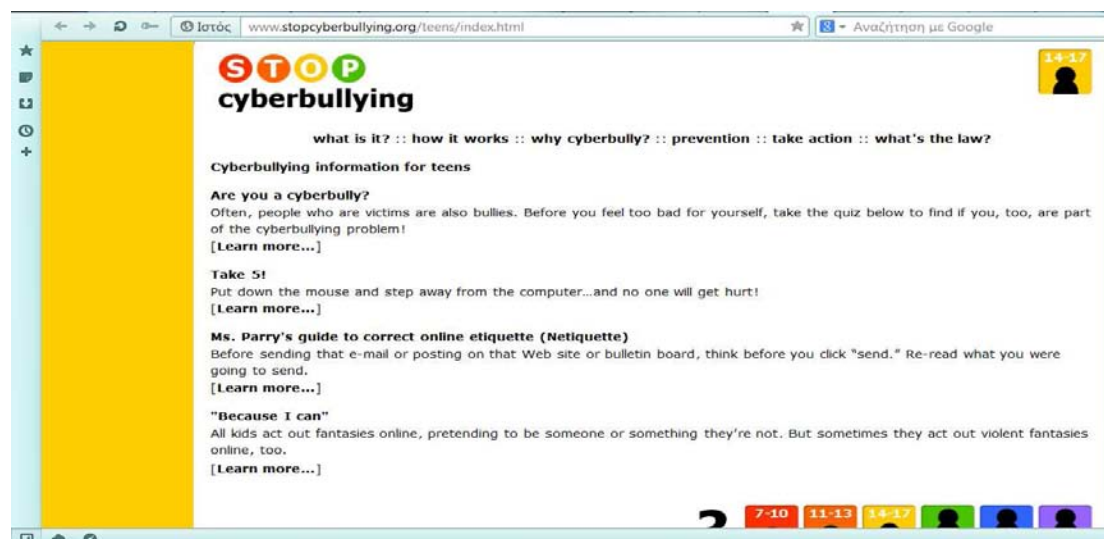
Ιστός www.stopcyberbullying.org/teens/index.html

Αναζήτηση με Google

STOP cyberbullying

14-17

what is it? :: how it works :: why cyberbully? :: prevention :: take action :: what's the law?

Cyberbullying information for teens

Are you a cyberbully?
Often, people who are victims are also bullies. Before you feel too bad for yourself, take the quiz below to find if you, too, are part of the cyberbullying problem!
[Learn more...]

Take 5!
Put down the mouse and step away from the computer...and no one will get hurt!
[Learn more...]

Ms. Parry's guide to correct online etiquette (Netiquette)
Before sending that e-mail or posting on that Web site or bulletin board, think before you click "send." Re-read what you were going to send.
[Learn more...]

"Because I can"
All kids act out fantasies online, pretending to be someone or something they're not. But sometimes they act out violent fantasies online, too.
[Learn more...]

7-10 11-13 14-17